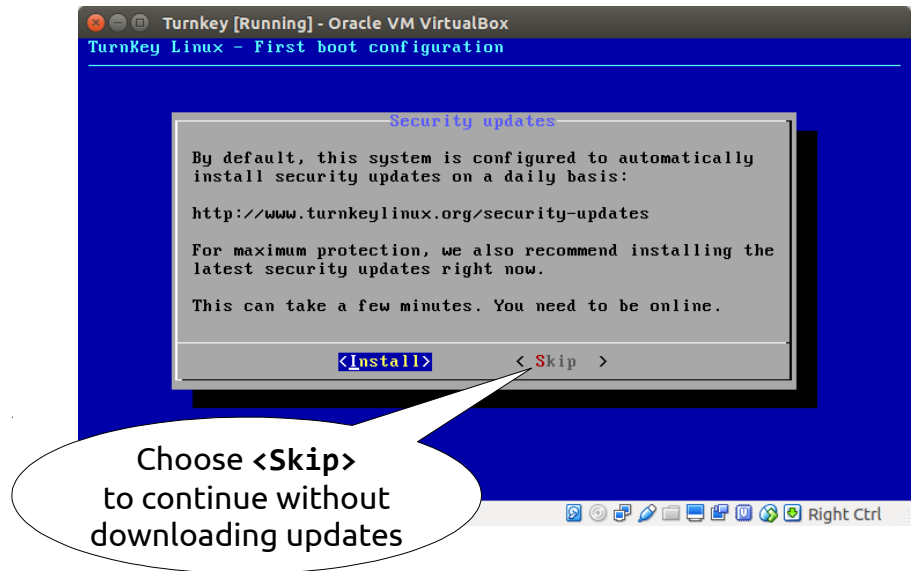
Turnkey [Running] - Oracle VM VirtualBox

TurnKey Linux - First boot configuration

Security updates

By default, this system is configured to automatically install security updates on a daily basis:

http://www.turnkeylinux.org/security-updates

For maximum protection, we also recommend installing the latest security updates right now.

This can take a few minutes. You need to be online.

<Install>  < Skip >

Choose <Skip> to continue without downloading updates

Right Ctrl